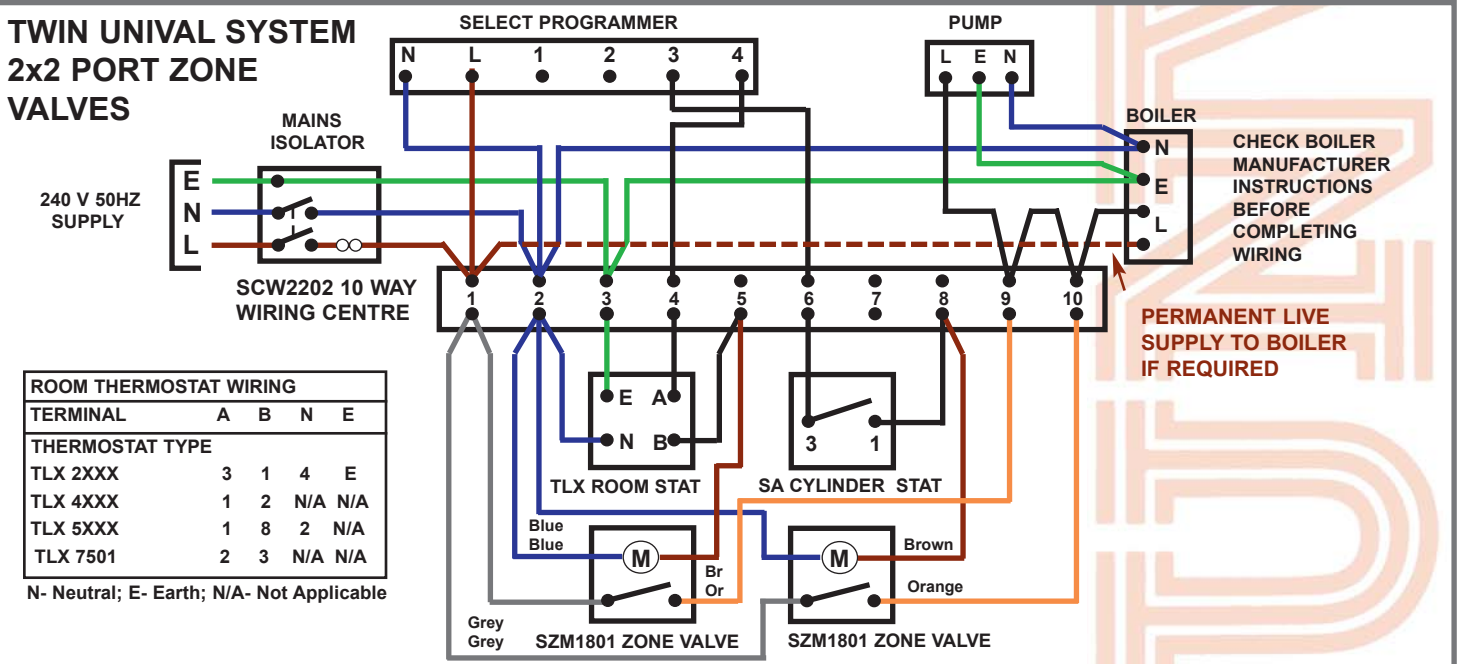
TWIN UNIVAL SYSTEM 2x2 PORT ZONE VALVES

SELECT PROGRAMMER
N L 1 2 3 4

PUMP
L E N

MAINS ISOLATOR

BOILER
N
E
L

CHECK BOILER MANUFACTURER INSTRUCTIONS BEFORE COMPLETING WIRING

240 V 50HZ SUPPLY
E
N
L

SCW2202 10 WAY WIRING CENTRE

1 2 3 4 5 6 7 8 9 10

PERMANENT LIVE SUPPLY TO BOILER IF REQUIRED

| ROOM THERMOSTAT WIRING | | | | |
|---|---|---|---|---|
| TERMINAL | A | B | N | E |
| THERMOSTAT TYPE | | | | |
| TLX 2XXX | 3 | 1 | 4 | E |
| TLX 4XXX | 1 | 2 | N/A | N/A |
| TLX 5XXX | 1 | 8 | 2 | N/A |
| TLX 7501 | 2 | 3 | N/A | N/A |

N- Neutral; E- Earth; N/A- Not Applicable

E A
N B
TLX ROOM STAT

3 1
SA CYLINDER STAT

Blue
Blue
M
Br
Or
Grey
Grey
SZM1801 ZONE VALVE

M
Brown
Orange
SZM1801 ZONE VALVE